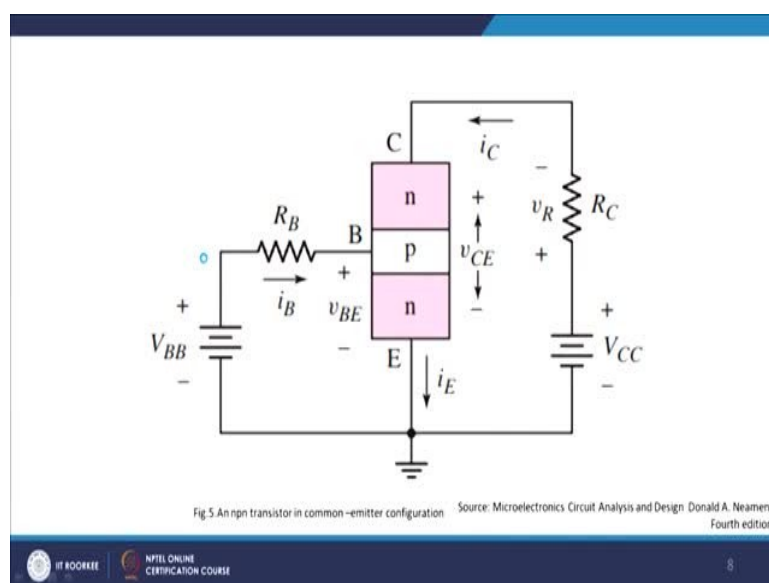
C

$i_C$

$-$

$v_R$

$R_C$

$+$

n

$+$

$R_B$

B

p

$v_{CE}$

$+$

$i_B$

$v_{BE}$

n

$-$

$+$

$+$

$V_{BB}$

$-$

E

$V_{CC}$

$-$

$i_E$

$-$

Fig.5 An npn transistor in common –emitter configuration

Source: Microelectronics Circuit Analysis and Design Donald A. Neamen Fourth edition

IIT ROORKEE

NPTEL ONLINE CERTIFICATION COURSE

8